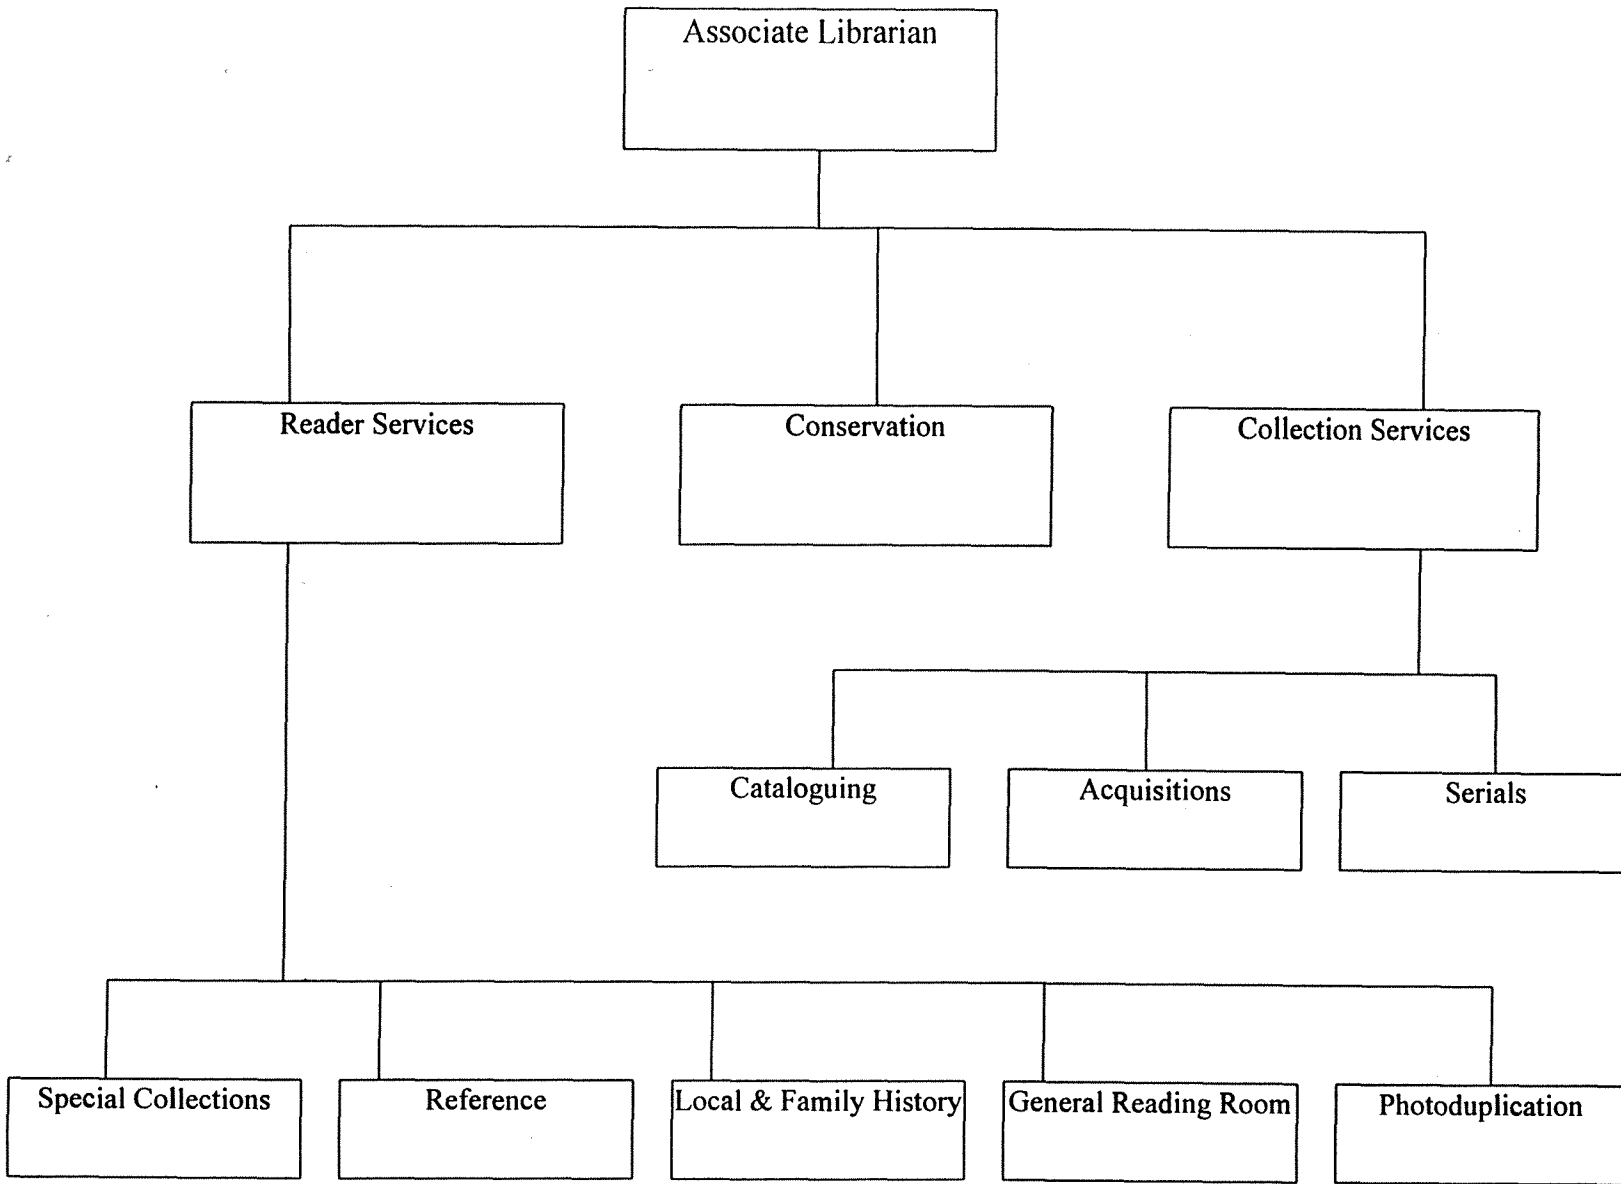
Associate Librarian

Reader Services

Conservation

Collection Services

Cataloguing

Acquisitions

Serials

Special Collections

Reference

Local & Family History

General Reading Room

Photoduplication